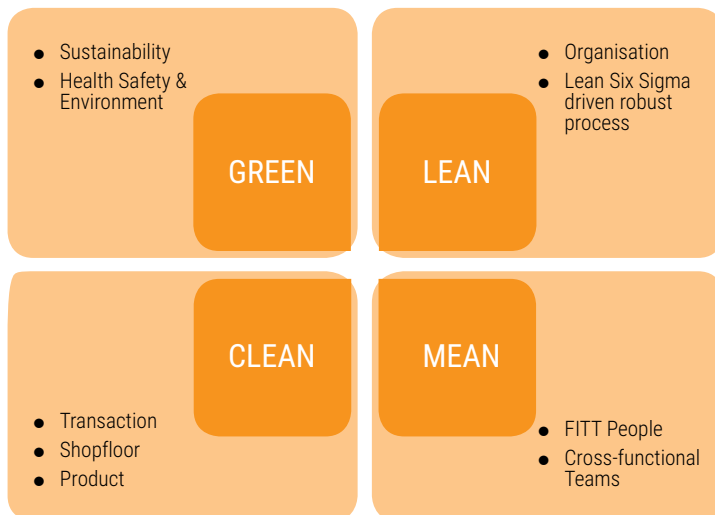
- Sustainability
- Health Safety & Environment

GREEN

- Organisation
- Lean Six Sigma driven robust process

LEAN

CLEAN

- Transaction
- Shopfloor
- Product

MEAN

- FITT People
- Cross-functional Teams